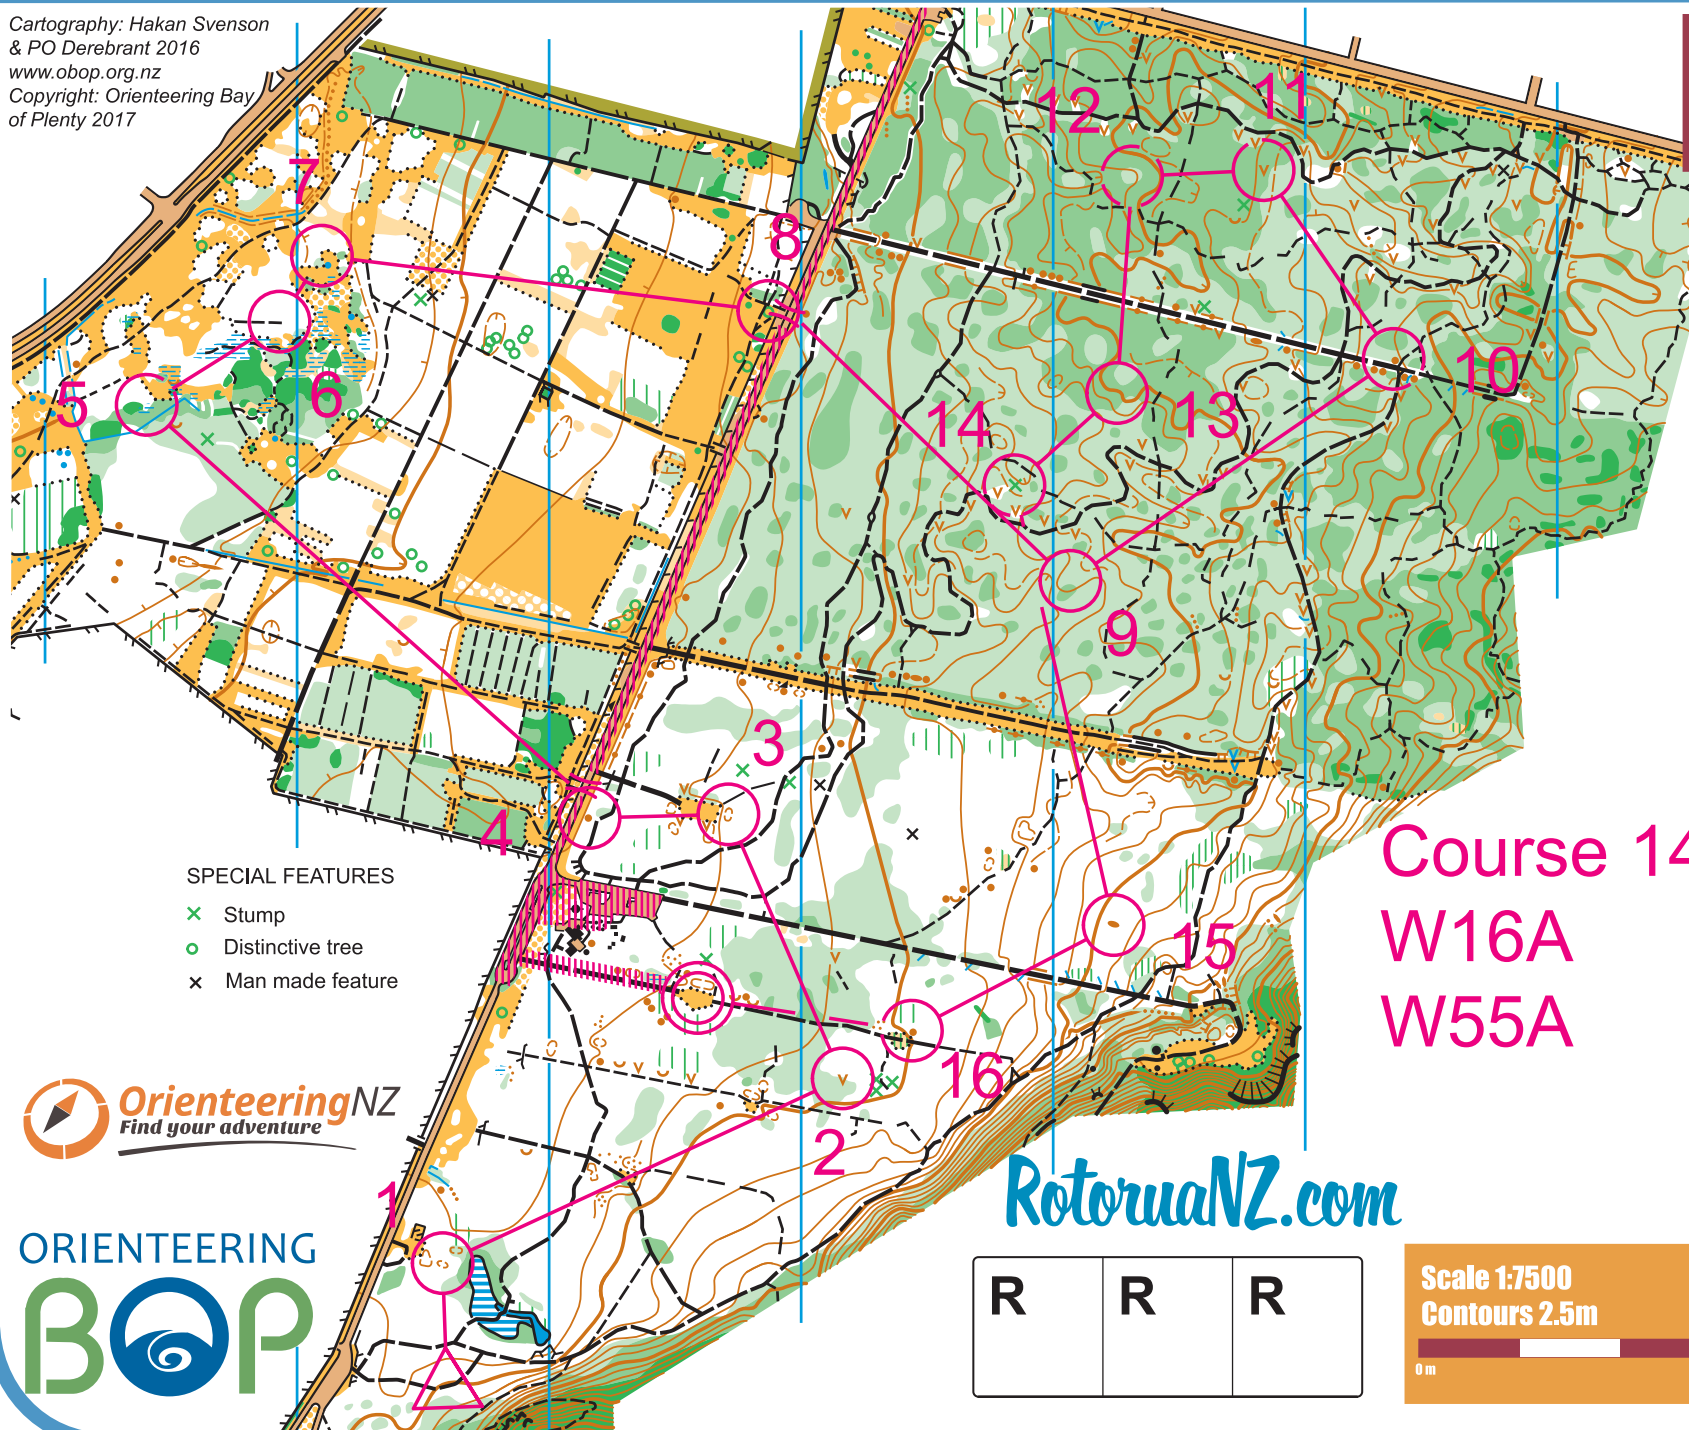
Cartography: Hakan Svenson & PO Derebrant 2016
www.obop.org.nz
Copyright: Orienteering Bay of Plenty 2017

7
8
12
11
5
6
14
13
10
9
3
4
15
16
2
1

Course 14
W16A
W55A

SPECIAL FEATURES
× Stump
○ Distinctive tree
× Man made feature

OrienteeringNZ
Find your adventure

ORIENTEERING
BOP

RotoruaNZ.com

| R | R | R |
|---|---|---|
| | | |

Scale 1:7500
Contours 2.5m
0 m